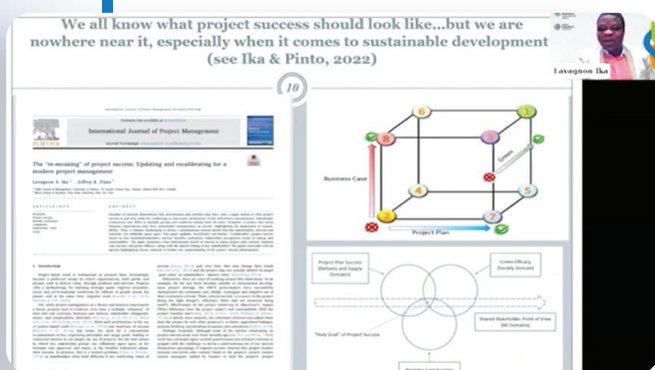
We all know what project success should look like...but we are nowhere near it, especially when it comes to sustainable development (see Ika & Pinto, 2022)

Lavagnon Ika

10

International Journal of Project Management

The "re-meaning" of project success: Updating and recalibrating for a modern project management

Lavagnon A. Ika, Jeffrey K. Pinto

1. Introduction

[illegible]

6
3
8
1
4
5
2
7

Business Case

Project Plan

Green

Project Plan Success (Delivery and Supply Domain)

Green Efficacy (Society Domain)

"Holy Grail" of Project Success

Shared Stakeholder Point of View (All Domains)

Business Case Success